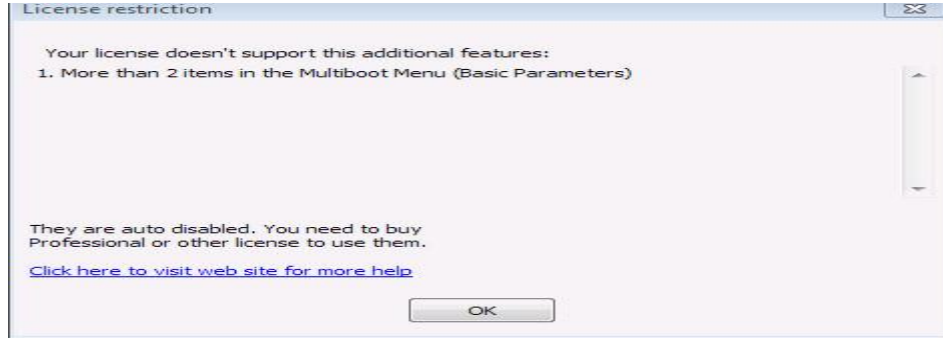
License restriction

Your license doesn't support this additional features:
1. More than 2 items in the Multiboot Menu (Basic Parameters)

They are auto disabled. You need to buy Professional or other license to use them.

Click here to visit web site for more help

OK